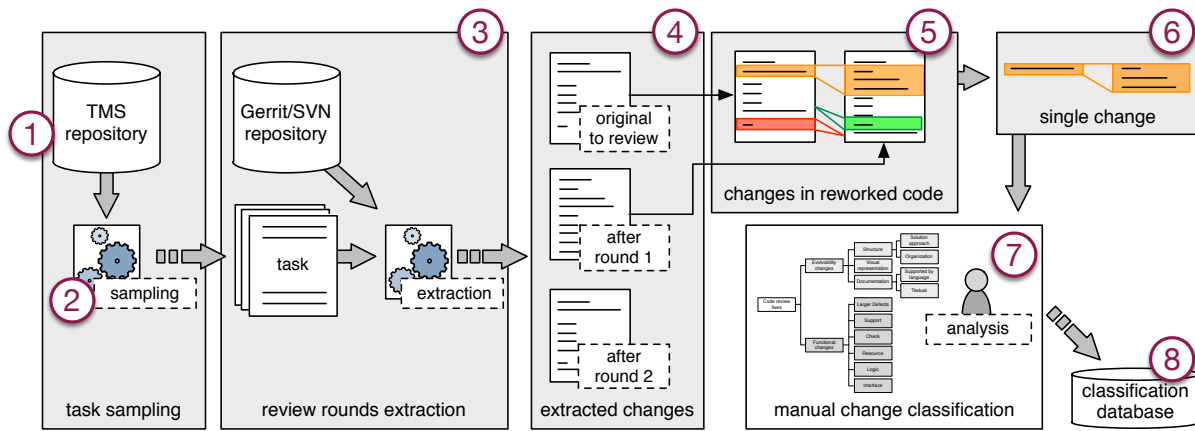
1
TMS repository

2
sampling

task sampling

3
Gerrit/SVN repository

task

extraction

review rounds extraction

4
original to review

after round 1

after round 2

extracted changes

5
changes in reworked code

6
single change

7
Code review fixes

Evolvability changes

Structure

Solution approach

Organization

Visual representation

Documentation

Supported by language

Textual

Functional changes

Larger Defects

Support

Check

Resource

Logic

Interface

analysis

manual change classification

8
classification database